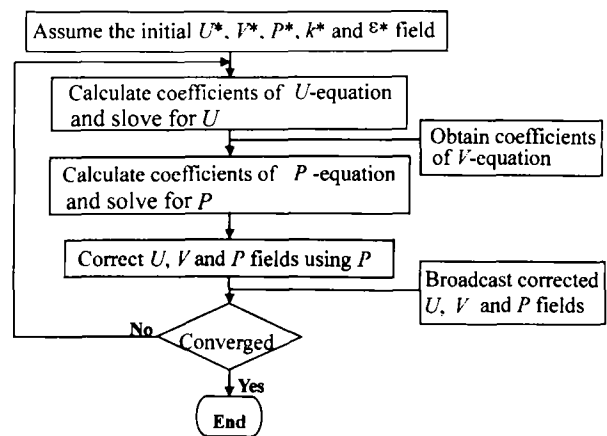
Assume the initial $U^*$, $V^*$, $P^*$, $k^*$ and $\varepsilon^*$ field

Calculate coefficients of $U$-equation and slove for $U$

Obtain coefficients of $V$-equation

Calculate coefficients of $P$-equation and solve for $P$

Correct $U$, $V$ and $P$ fields using $P$

Broadcast corrected $U$, $V$ and $P$ fields

No

Converged

Yes

End